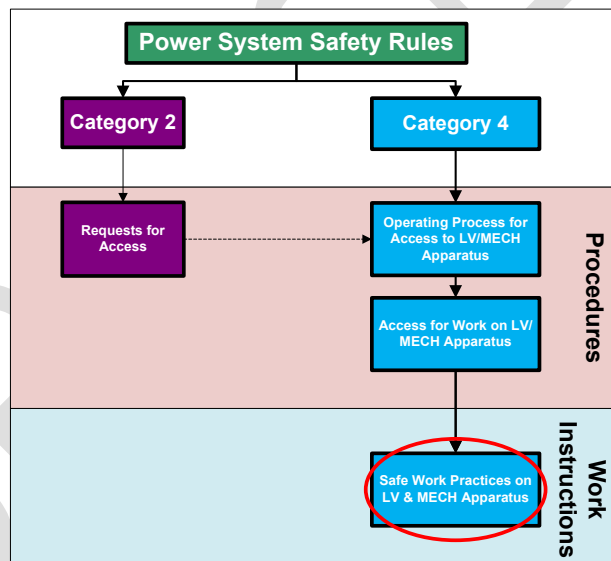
Power System Safety Rules

Category 2

Category 4

Requests for Access

Operating Process for Access to LV/MECH Apparatus

Access for Work on LV/ MECH Apparatus

Procedures

Safe Work Practices on LV & MECH Apparatus

Work Instructions